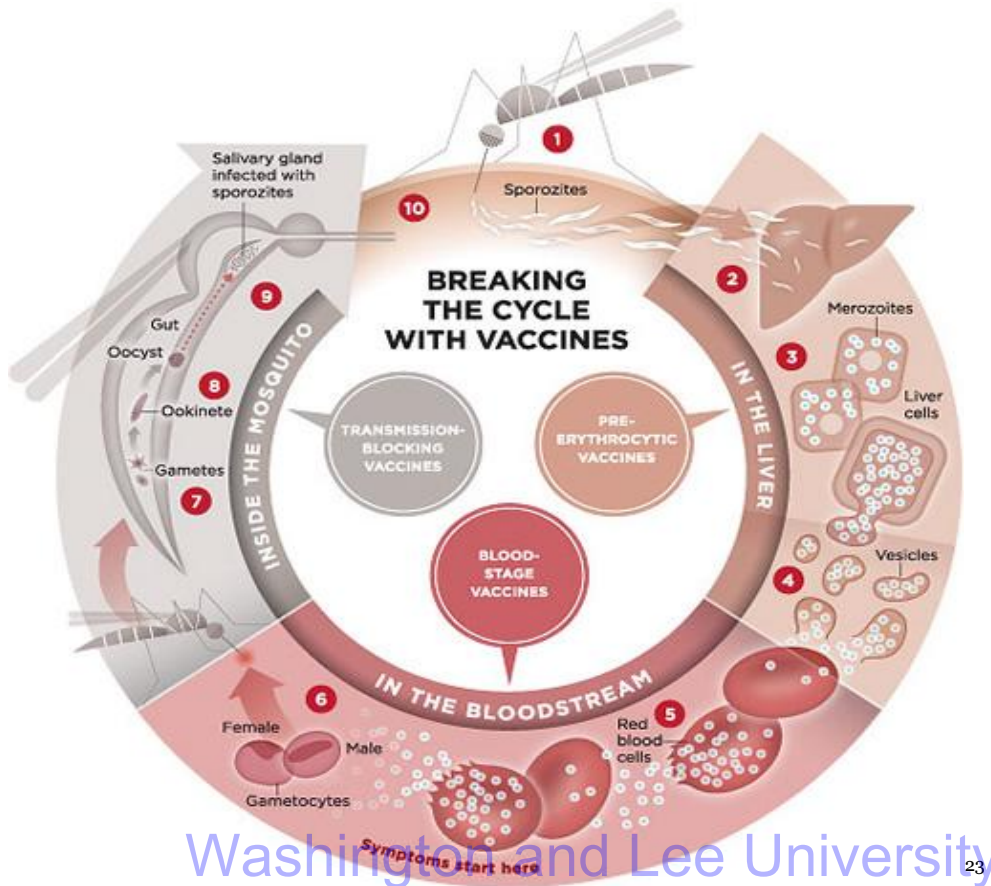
BREAKING THE CYCLE WITH VACCINES

1
Sporozites
10
Salivary gland infected with sporozites
9
Gut
Oocyst
8
Ookinete
Gametes
7
2
Merozoites
3
Liver cells
4
Vesicles
5
Red blood cells
6
Female
Male
Gametocytes
Symptoms start here

INSIDE THE MOSQUITO
IN THE LIVER
IN THE BLOODSTREAM

TRANSMISSION-BLOCKING VACCINES
PRE-ERYTHROCYTIC VACCINES
BLOOD-STAGE VACCINES

Washington and Lee University
23